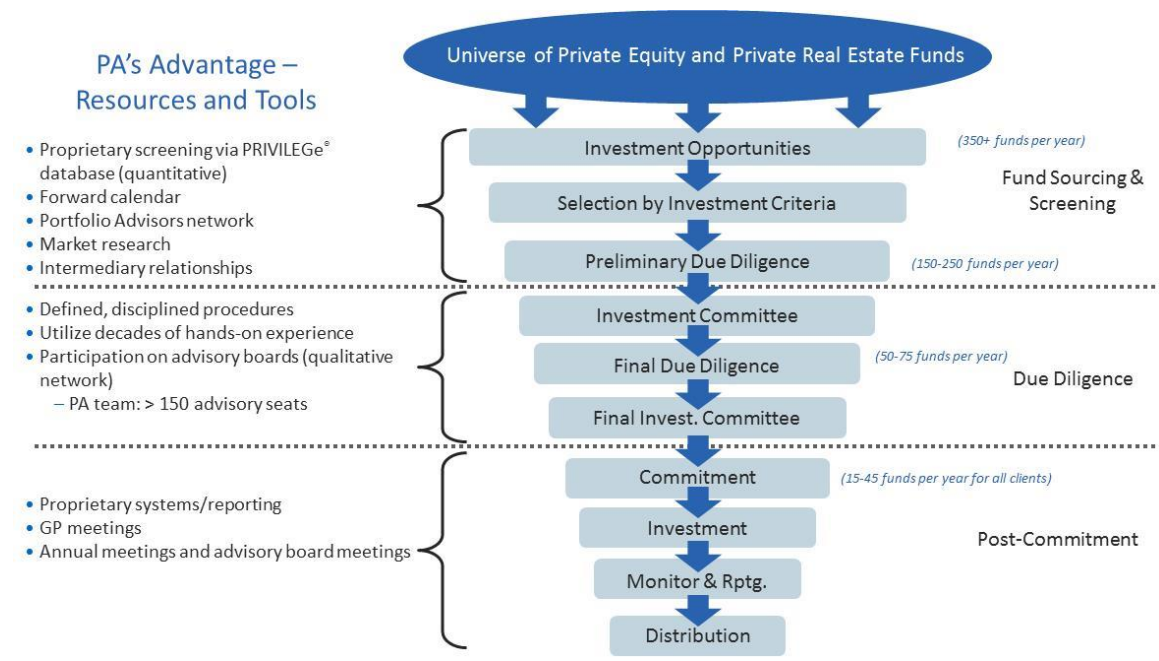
PA's Advantage – Resources and Tools

Universe of Private Equity and Private Real Estate Funds

• Proprietary screening via PRIVILEGe® database (quantitative)
• Forward calendar
• Portfolio Advisors network
• Market research
• Intermediary relationships

Investment Opportunities
(350+ funds per year)
Selection by Investment Criteria
Fund Sourcing & Screening
Preliminary Due Diligence
(150-250 funds per year)

• Defined, disciplined procedures
• Utilize decades of hands-on experience
• Participation on advisory boards (qualitative network)
– PA team: > 150 advisory seats

Investment Committee
Final Due Diligence
(50-75 funds per year)
Due Diligence
Final Invest. Committee

• Proprietary systems/reporting
• GP meetings
• Annual meetings and advisory board meetings

Commitment
(15-45 funds per year for all clients)
Investment
Post-Commitment
Monitor & Rptg.
Distribution